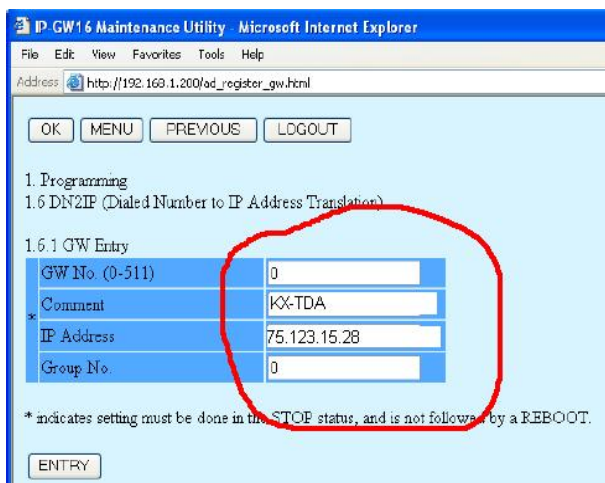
IP-GW16 Maintenance Utility - Microsoft Internet Explorer

File Edit View Favorites Tools Help

Address http://192.168.1.200/ad_register_gw.html

OK MENU PREVIOUS LOGOUT

1. Programming
1.6 DN2IP (Dialed Number to IP Address Translation)

1.6.1 GW Entry

| | | |
|---|---|---|
| * | GW No. (0-511) | 0 |
| | Comment | KX-TDA |
| | IP Address | 75.123.15.28 |
| | Group No. | 0 |

* indicates setting must be done in the STOP status, and is not followed by a REBOOT.

ENTRY